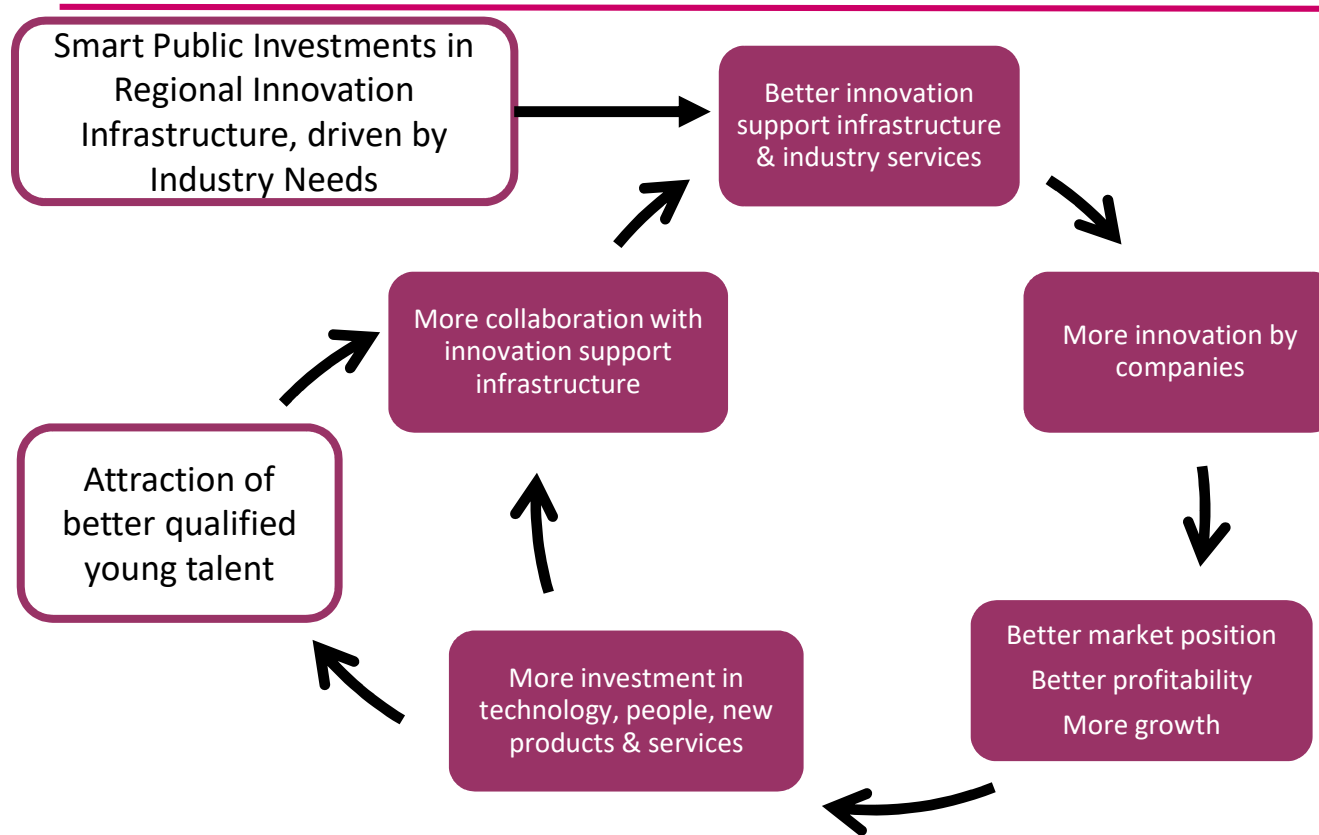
Smart Public Investments in Regional Innovation Infrastructure, driven by Industry Needs

Better innovation support infrastructure & industry services

More innovation by companies

Better market position
Better profitability
More growth

More investment in technology, people, new products & services

Attraction of better qualified young talent

More collaboration with innovation support infrastructure